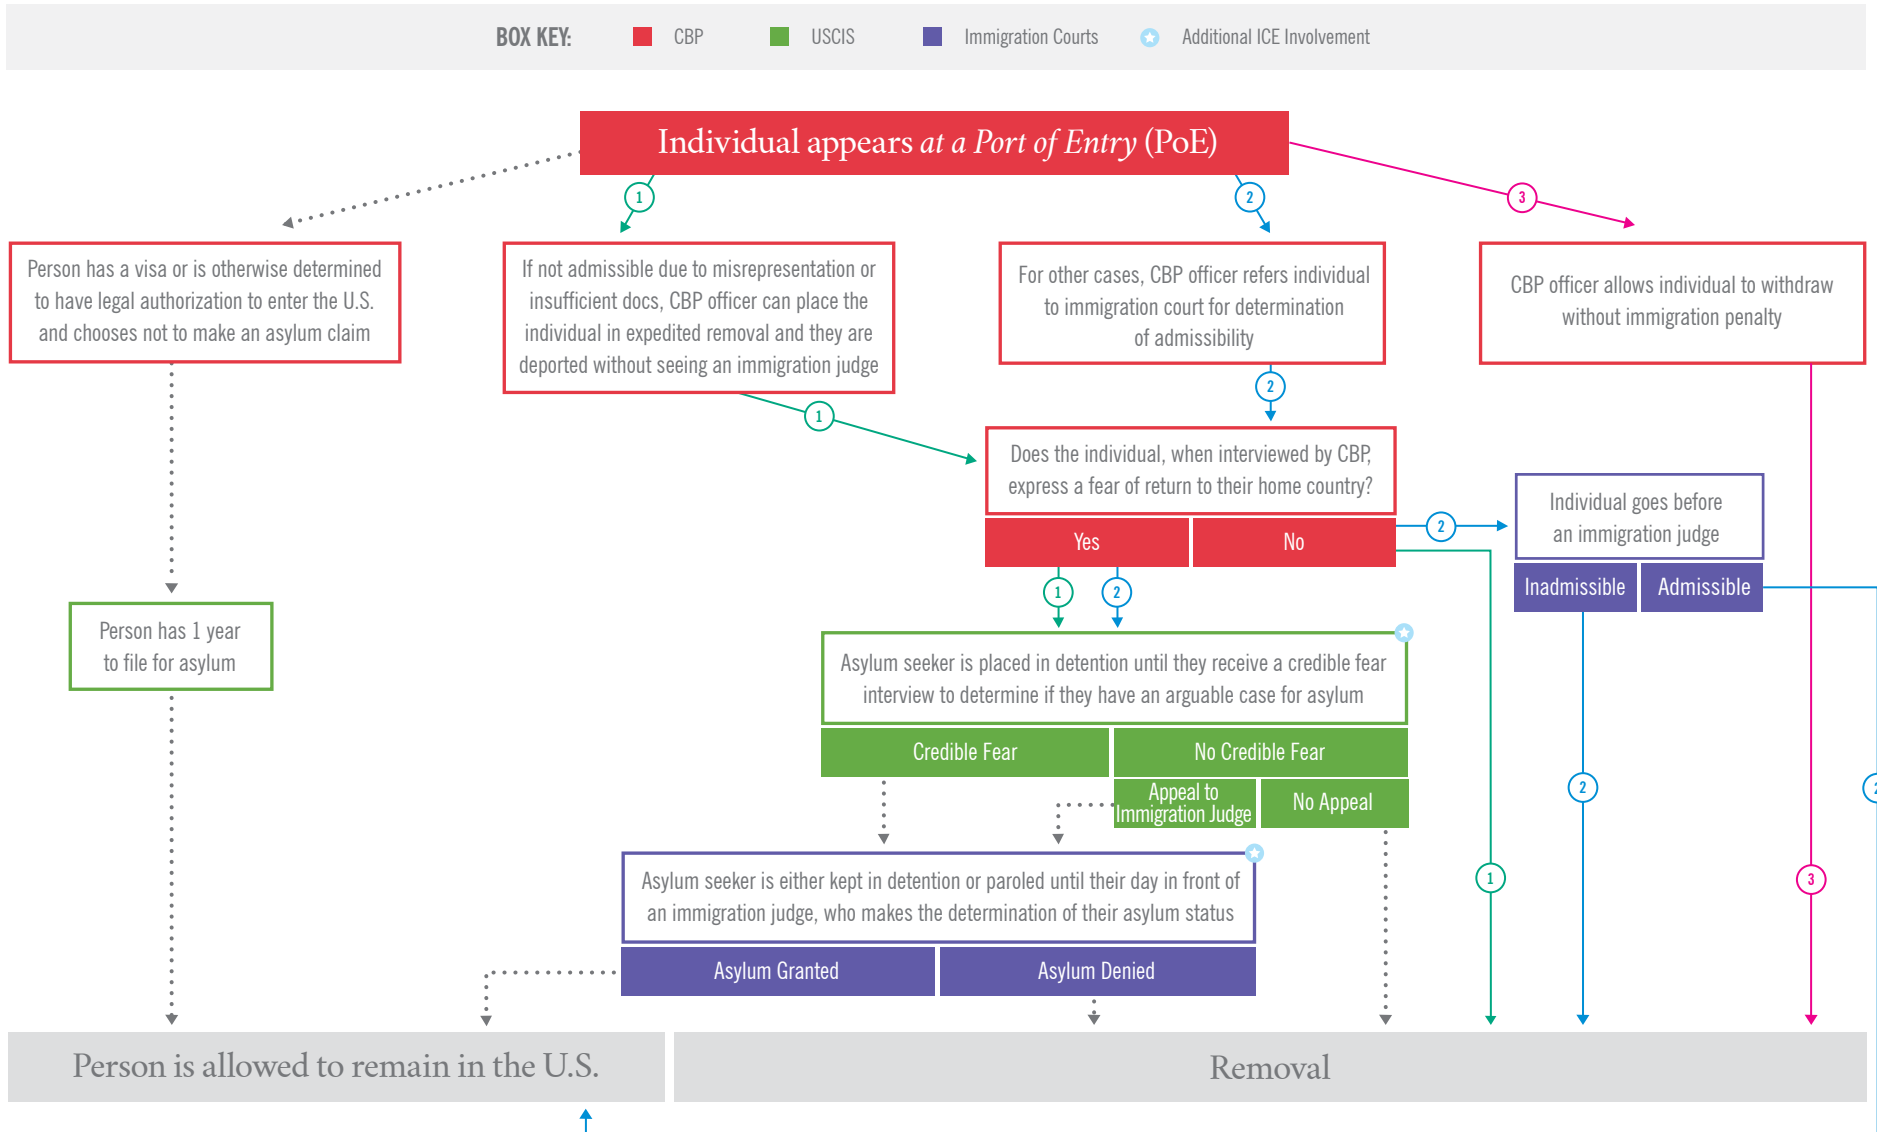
BOX KEY: CBP USCIS Immigration Courts Additional ICE Involvement

Individual appears *at a Port of Entry* (PoE)

Person has a visa or is otherwise determined to have legal authorization to enter the U.S. and chooses not to make an asylum claim

1

If not admissible due to misrepresentation or insufficient docs, CBP officer can place the individual in expedited removal and they are deported without seeing an immigration judge

2

For other cases, CBP officer refers individual to immigration court for determination of admissibility

3

CBP officer allows individual to withdraw without immigration penalty

2

1

Does the individual, when interviewed by CBP, express a fear of return to their home country?

Yes

No

2

Individual goes before an immigration judge

Inadmissible

Admissible

Person has 1 year to file for asylum

1

2

Asylum seeker is placed in detention until they receive a credible fear interview to determine if they have an arguable case for asylum

Credible Fear

No Credible Fear

Appeal to Immigration Judge

No Appeal

2

1

3

Asylum seeker is either kept in detention or paroled until their day in front of an immigration judge, who makes the determination of their asylum status

Asylum Granted

Asylum Denied

Person is allowed to remain in the U.S.

Removal